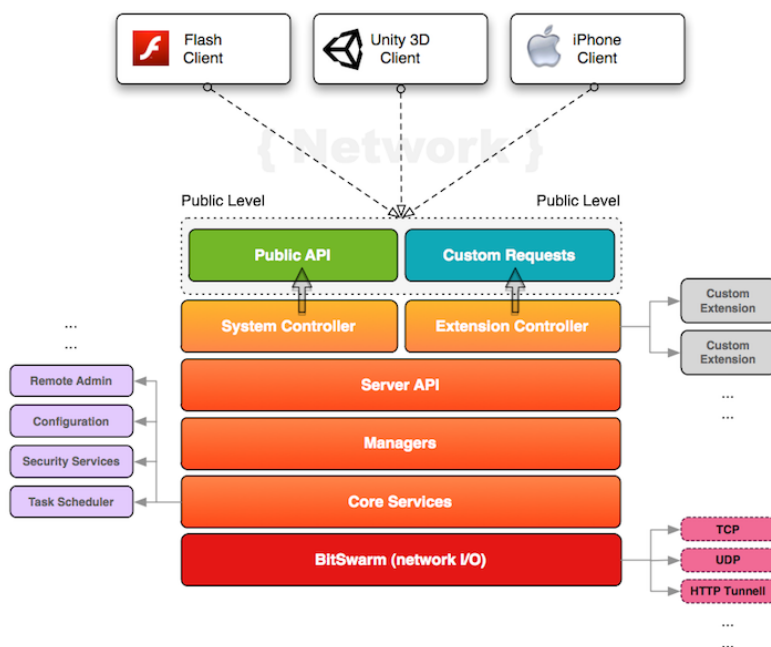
Flash Client

Unity 3D Client

iPhone Client

{ Network }

Public Level

Public Level

Public API

Custom Requests

System Controller

Extension Controller

Custom Extension

Custom Extension

...

...

...

...

Remote Admin

Configuration

Security Services

Task Scheduler

Server API

Managers

Core Services

BitSwarm (network I/O)

TCP

UDP

HTTP Tunnell

...

...